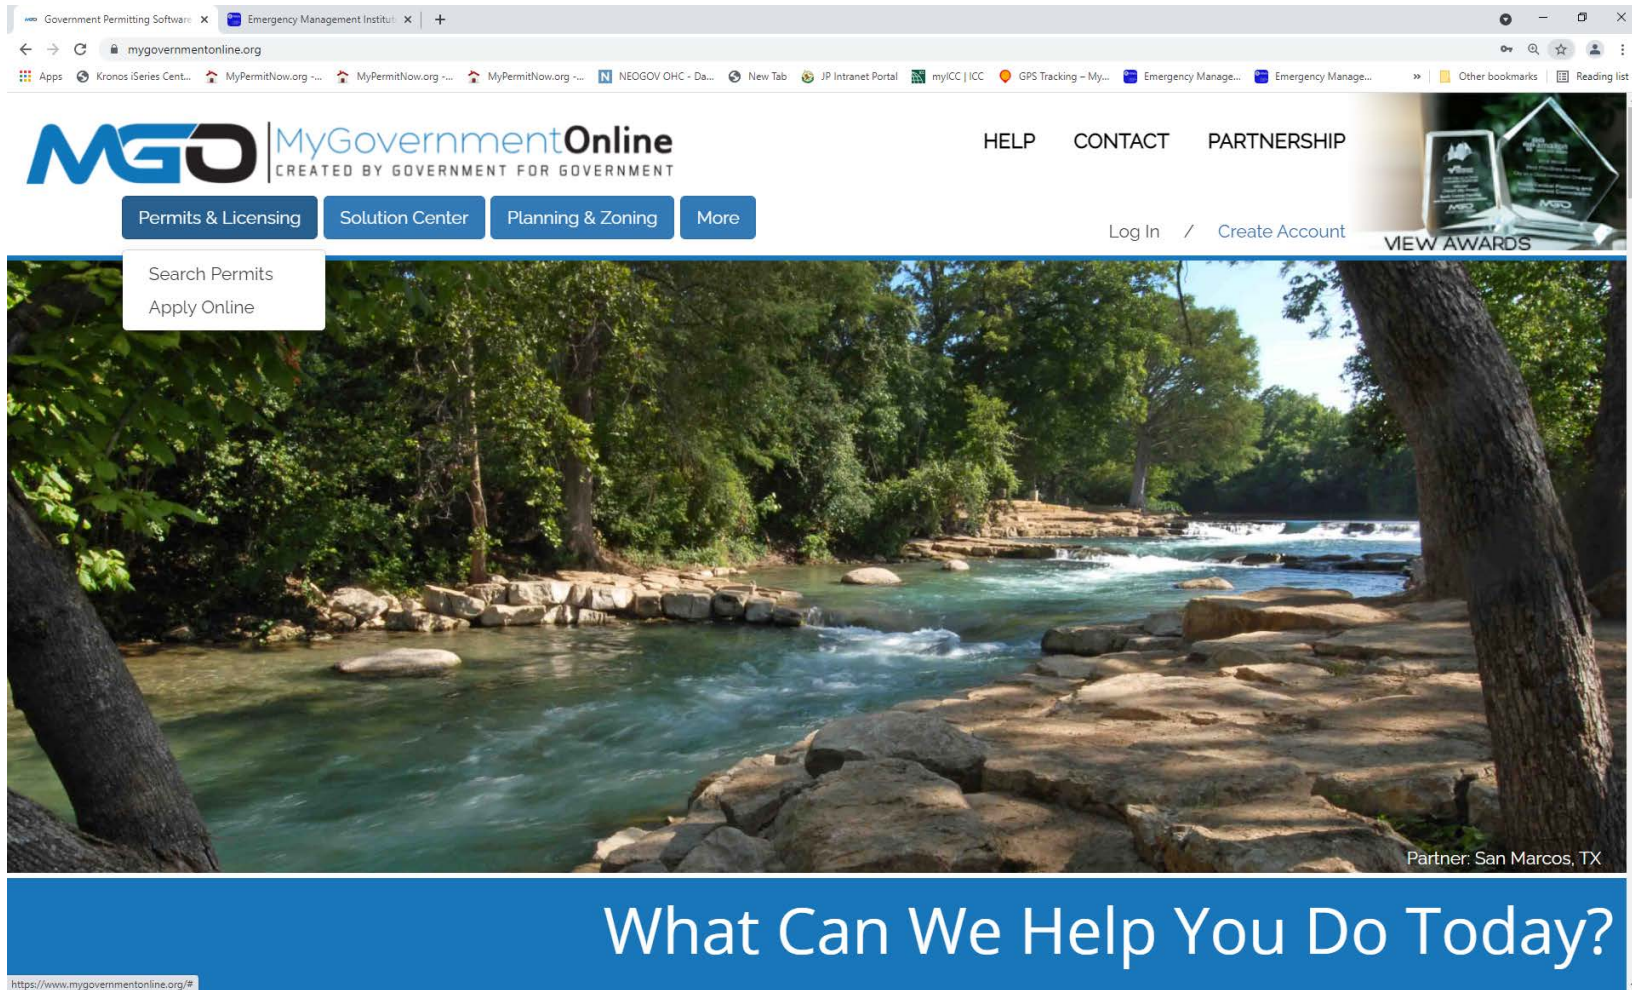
Government Permitting Software ×
Emergency Management Institut ×
+

mygovernmentonline.org

Apps  Kronos iSeries Cent...  MyPermitNow.org -...  MyPermitNow.org -...  MyPermitNow.org -...  NEOGOV OHC - Da...  New Tab  JP Intranet Portal  myICC | ICC  GPS Tracking – My...  Emergency Manage...  Emergency Manage...  »  Other bookmarks  Reading list

MGO MyGovernmentOnline
CREATED BY GOVERNMENT FOR GOVERNMENT

HELP  CONTACT  PARTNERSHIP

Permits & Licensing  Solution Center  Planning & Zoning  More

Search Permits
Apply Online

Log In / Create Account

VIEW AWARDS

Partner: San Marcos, TX

What Can We Help You Do Today?

https://www.mygovernmentonline.org/#